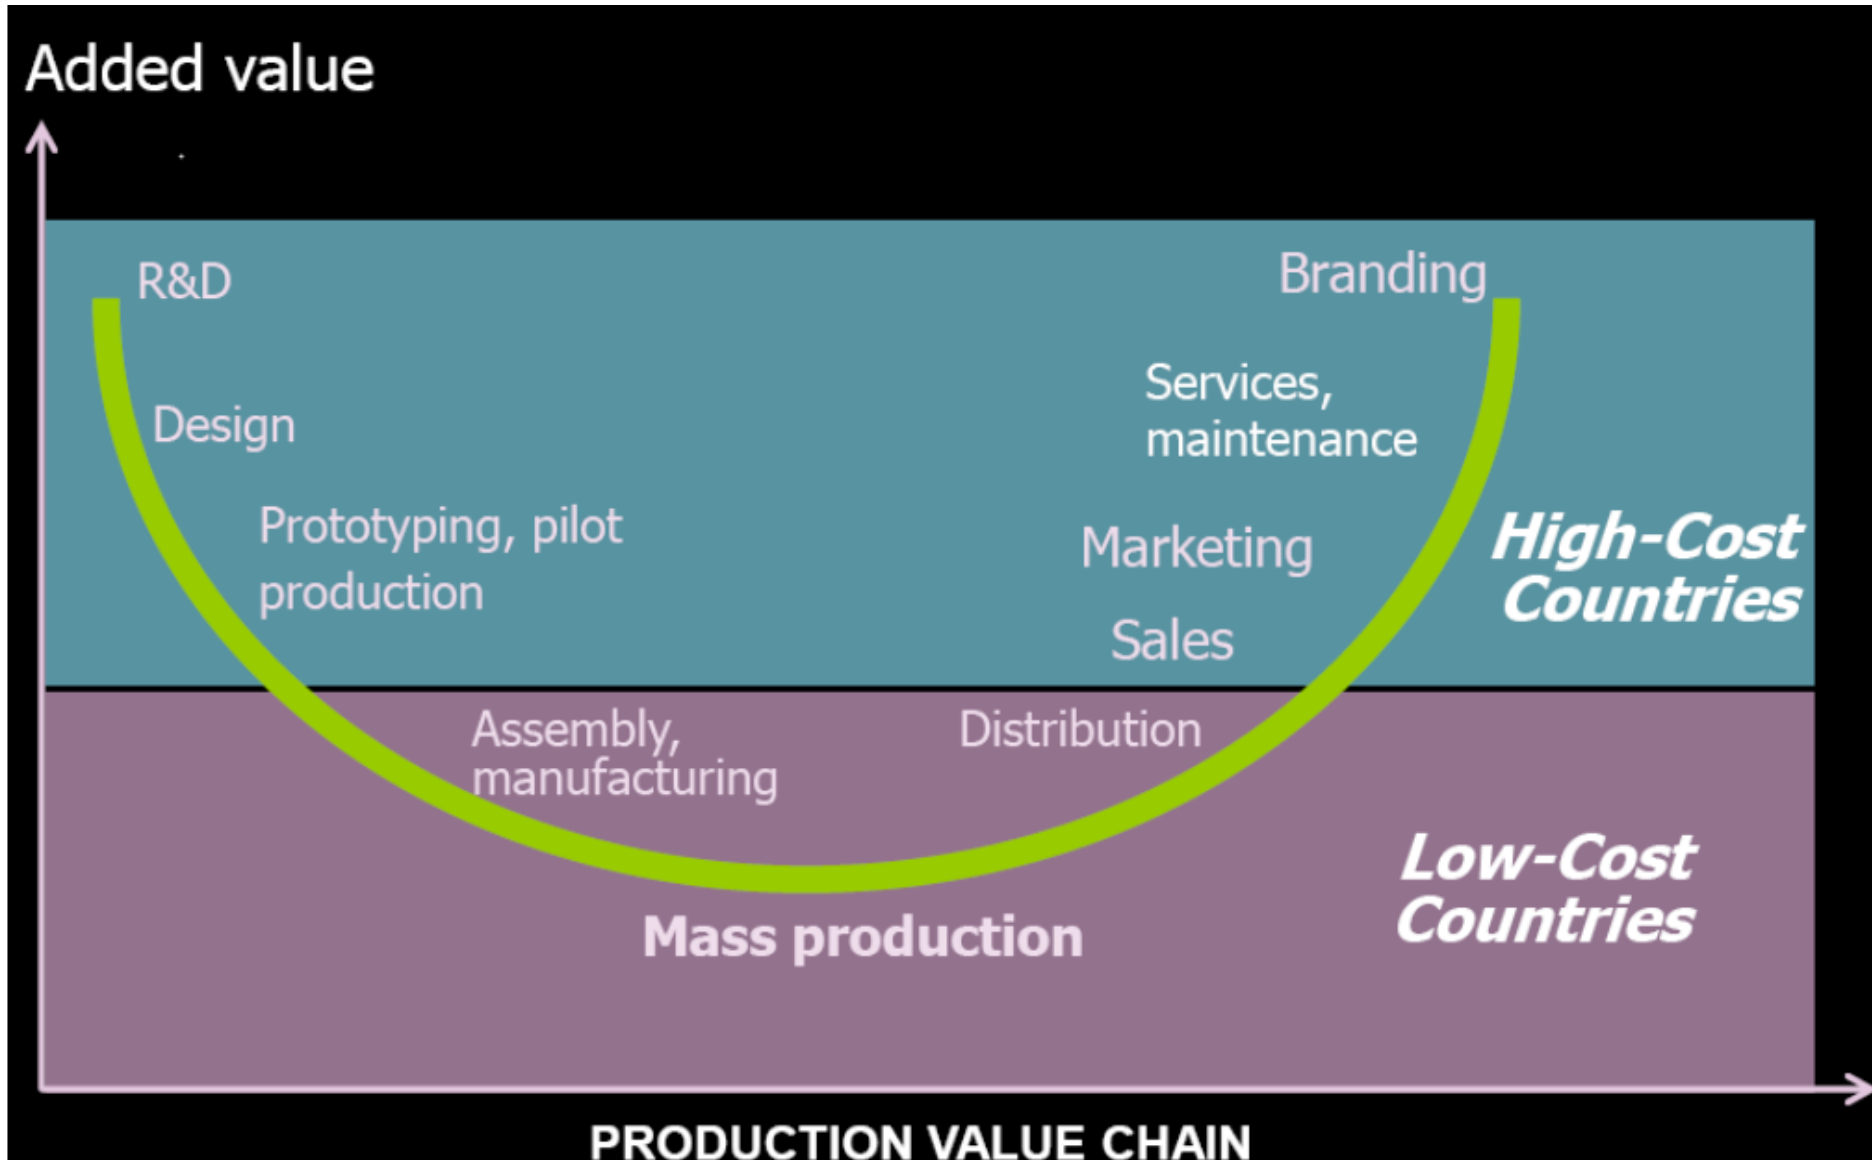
Added value

R&D

Branding

Design

Services, maintenance

Prototyping, pilot production

Marketing

High-Cost Countries

Sales

Assembly, manufacturing

Distribution

Low-Cost Countries

Mass production

PRODUCTION VALUE CHAIN